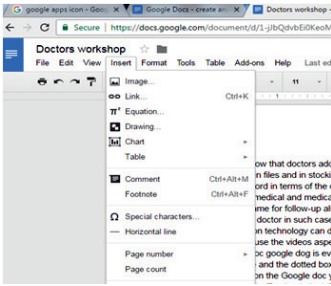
G google apps icon - Goog ×   Google Docs - create an ×   Doctors workshop

Secure | https://docs.google.com/document/d/1-jBJqdvbEi0KeoM

Doctors workshop

File  Edit  View  Insert  Format  Tools  Table  Add-ons  Help  Last ed

11

Image...
Link...  Ctrl+K
$\pi^2$ Equation...
Drawing...
Chart
Table

Comment  Ctrl+Alt+M
Footnote  Ctrl+Alt+F

Ω Special characters...
Horizontal line

Page number
Page count

ow that doctors ado
n files and in stocki
ord in terms of the
medical and medica
me for follow-up al
doctor in such case
on technology can d
use the videos aspe
oc google dog is ev
and the dotted box
n the Google doc y